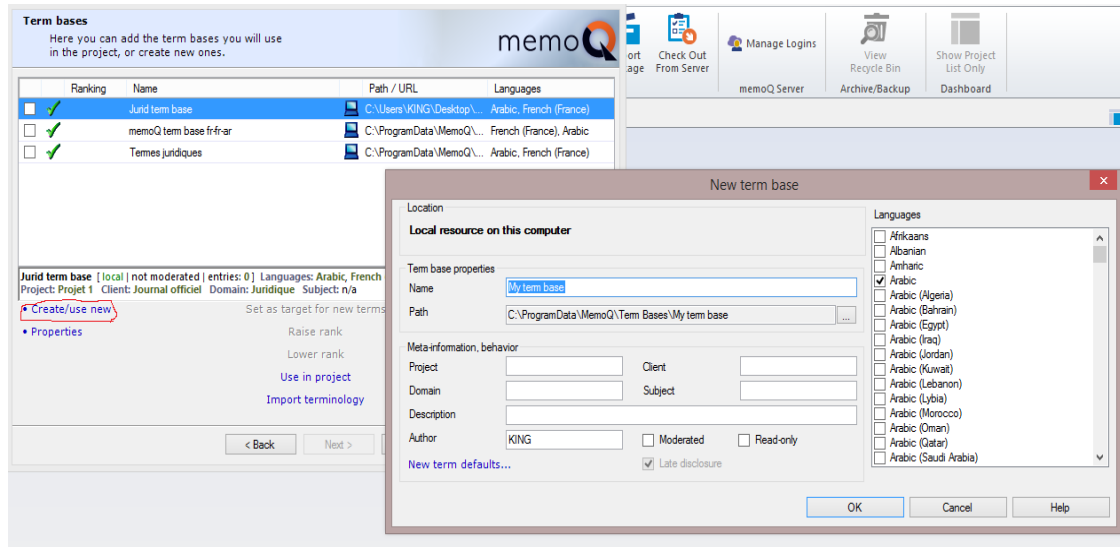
Term bases
Here you can add the term bases you will use in the project, or create new ones.

memoQ

ort
age

Check Out From Server

Manage Logins

memoQ Server

View Recycle Bin

Archive/Backup

Show Project List Only

Dashboard

| | Ranking | Name | Path / URL | Languages |
|---|---|---|---|---|
| ✓ | | Jurid term base | C:\Users\KING\Desktop\... | Arabic, French (France) |
| ✓ | | memoQ term base fr-fr-ar | C:\ProgramData\MemoQ\... | French (France), Arabic |
| ✓ | | Termes juridiques | C:\ProgramData\MemoQ\... | Arabic, French (France) |

Jurid term base [ local | not moderated | entries: 0 ] Languages: Arabic, French
Project: Projet 1 Client: Journal officiel Domain: Juridique Subject: n/a

• Create/use new
• Properties

Set as target for new terms
Raise rank
Lower rank
Use in project
Import terminology

< Back
Next >

New term base

Location
Local resource on this computer

Term base properties
Name My term base
Path C:\ProgramData\MemoQ\Term Bases\My term base ...

Meta-information, behavior
Project
Client
Domain
Subject
Description
Author KING
Moderated
Read-only
New term defaults...
Late disclosure

Languages
Afrikaans
Albanian
Amharic
Arabic
Arabic (Algeria)
Arabic (Bahrain)
Arabic (Egypt)
Arabic (Iraq)
Arabic (Jordan)
Arabic (Kuwait)
Arabic (Lebanon)
Arabic (Lybia)
Arabic (Morocco)
Arabic (Oman)
Arabic (Qatar)
Arabic (Saudi Arabia)

OK
Cancel
Help